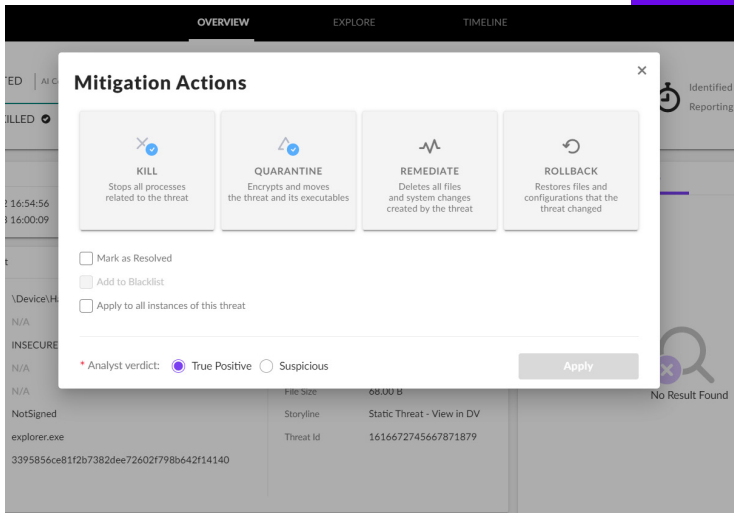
OVERVIEW EXPLORE TIMELINE

TED | AI C

ILLED

Identified
Reporting

2 16:54:56
3 16:00:09

t

\Device\H

N/A

INSECURE

N/A

N/A

NotSigned

explorer.exe

3395856ce81f2b7382dee72602f798b642f14140

File Size 68.00 B

Storyline Static Threat - View in DV

Threat Id 1616672745667871879

No Result Found

Mitigation Actions

×

KILL
Stops all processes related to the threat

QUARANTINE
Encrypts and moves the threat and its executables

REMEDIATE
Deletes all files and system changes created by the threat

ROLLBACK
Restores files and configurations that the threat changed

Mark as Resolved

Add to Blacklist

Apply to all instances of this threat

* Analyst verdict: True Positive Suspicious

Apply